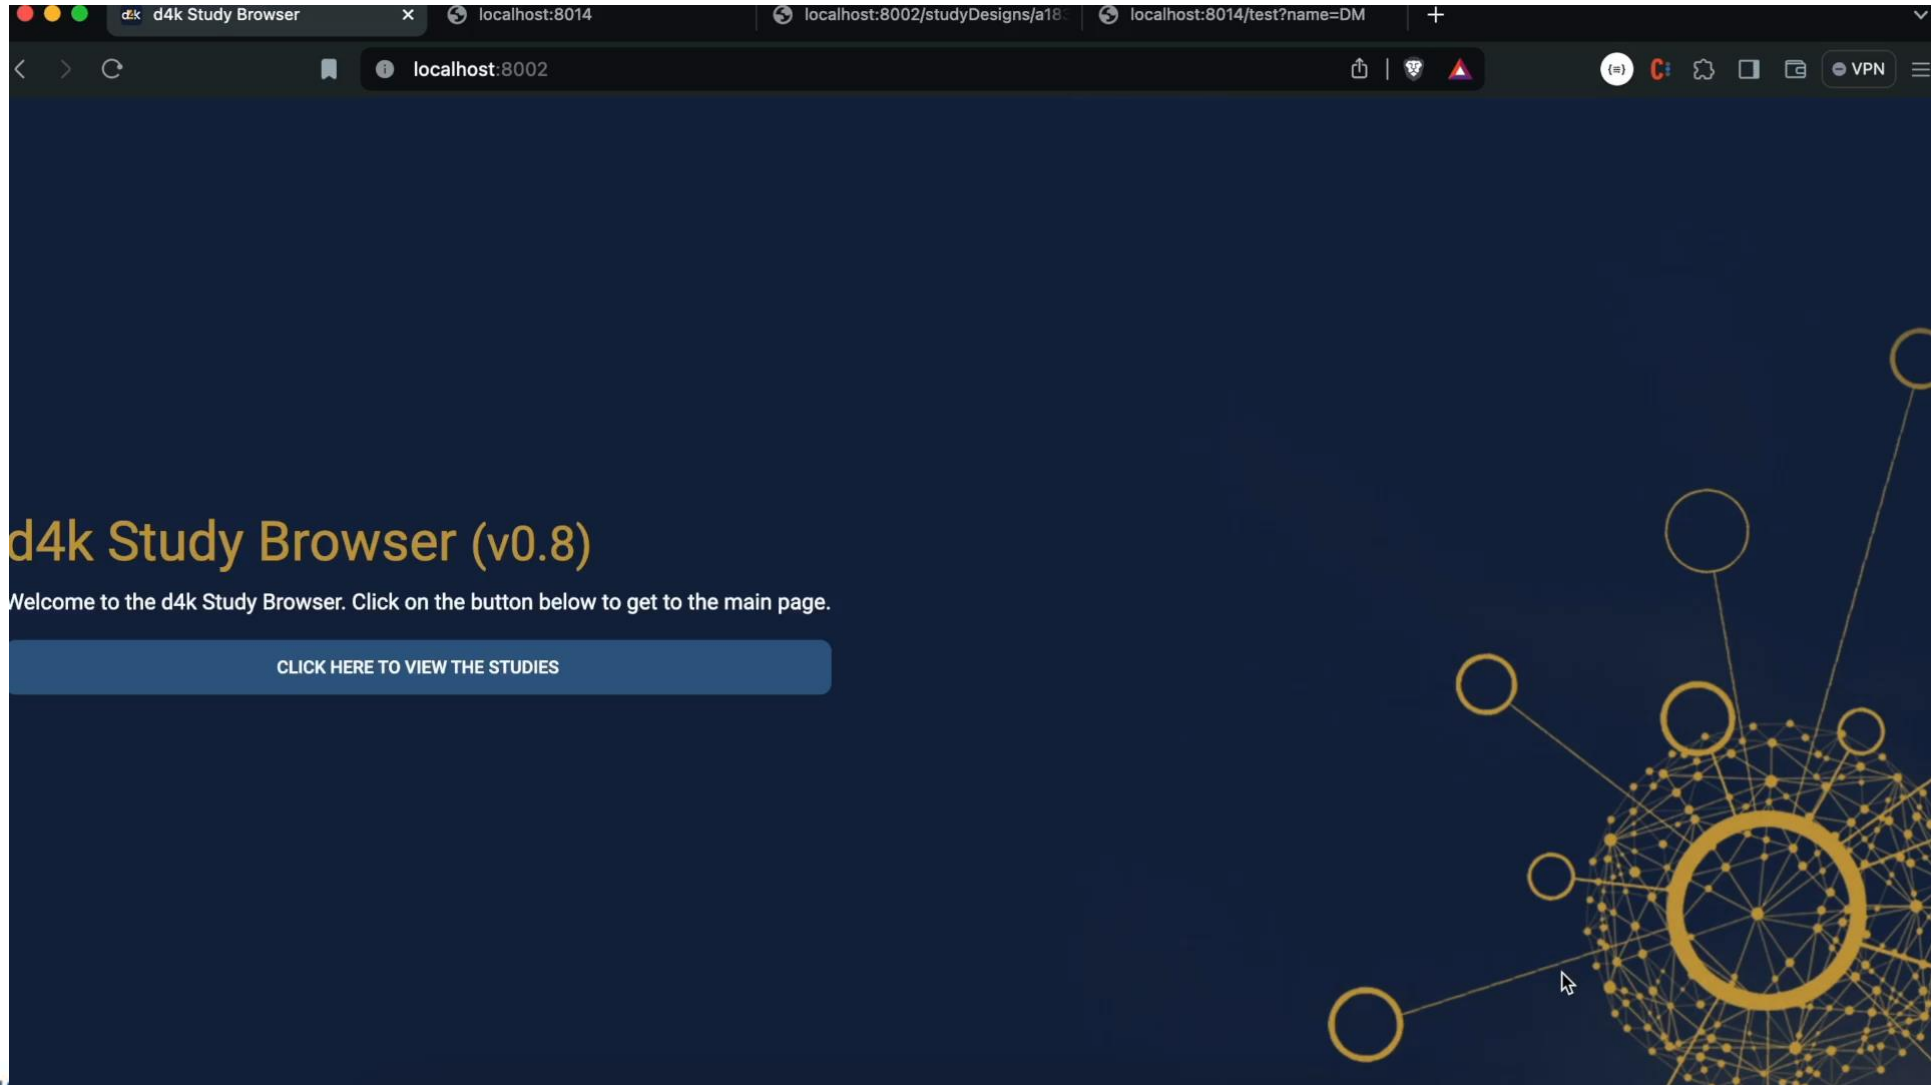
d4k d4k Study Browser
localhost:8014
localhost:8002/studyDesigns/a18
localhost:8014/test?name=DM

localhost:8002

VPN

d4k Study Browser (v0.8)

Welcome to the d4k Study Browser. Click on the button below to get to the main page.

CLICK HERE TO VIEW THE STUDIES